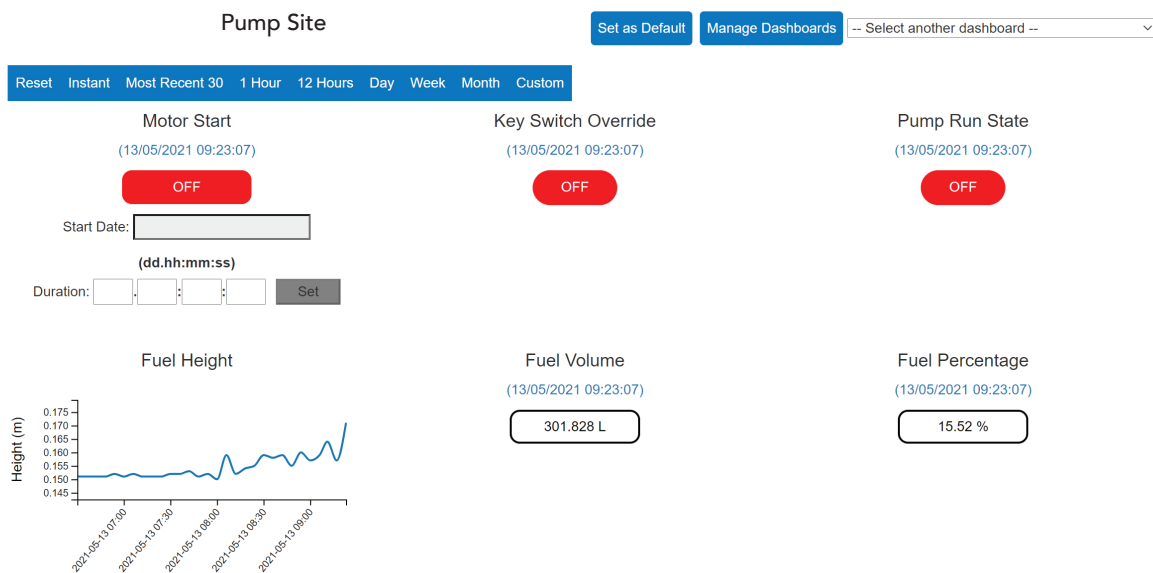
Pump Site

Set as Default | Manage Dashboards | -- Select another dashboard --

Reset | Instant | Most Recent 30 | 1 Hour | 12 Hours | Day | Week | Month | Custom

Motor Start
(13/05/2021 09:23:07)
OFF

Start Date:

(dd.hh:mm:ss)
Duration: . : : Set

Key Switch Override
(13/05/2021 09:23:07)
OFF

Pump Run State
(13/05/2021 09:23:07)
OFF

Fuel Height

Height (m)
0.175
0.170
0.165
0.160
0.155
0.150
0.145
2021-05-13 07:00
2021-05-13 07:30
2021-05-13 08:00
2021-05-13 08:30
2021-05-13 09:00

Fuel Volume
(13/05/2021 09:23:07)
301.828 L

Fuel Percentage
(13/05/2021 09:23:07)
15.52 %